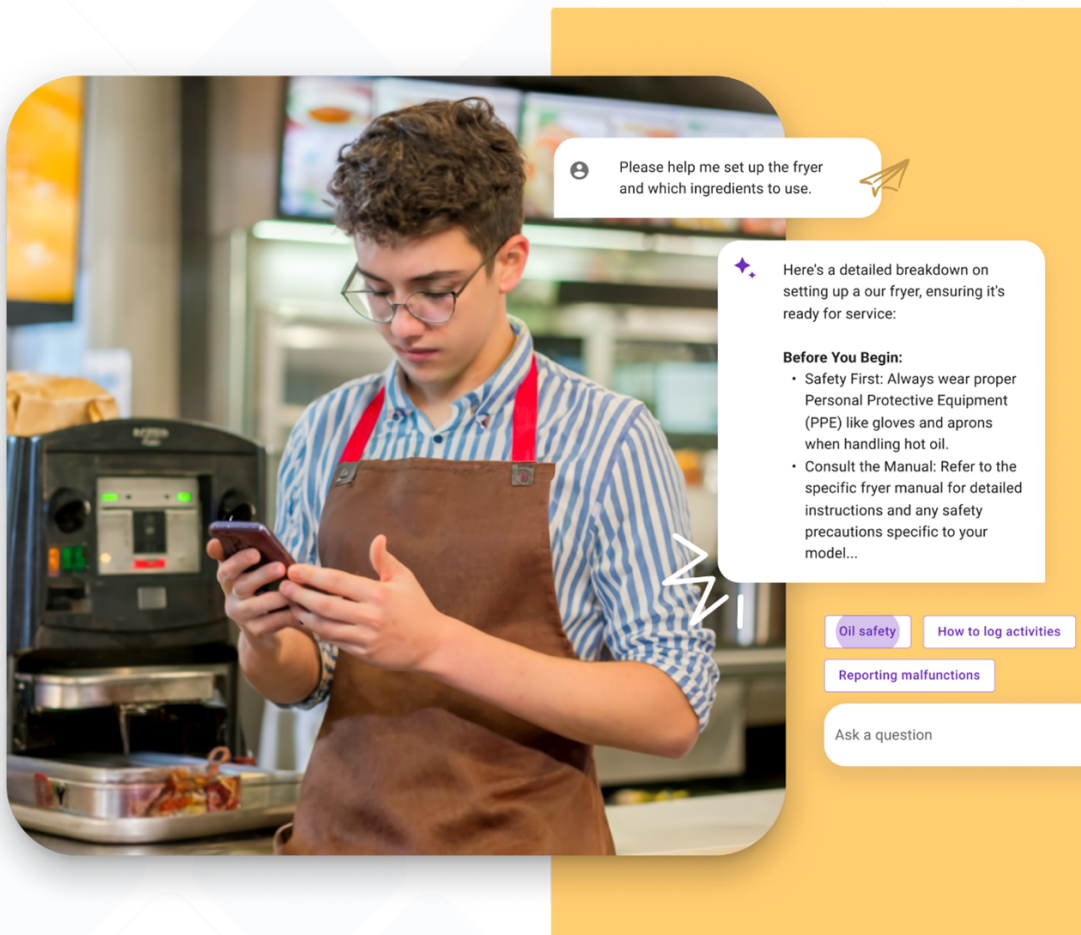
Please help me set up the fryer and which ingredients to use.

Here's a detailed breakdown on setting up a our fryer, ensuring it's ready for service:

**Before You Begin:**
- Safety First: Always wear proper Personal Protective Equipment (PPE) like gloves and aprons when handling hot oil.
- Consult the Manual: Refer to the specific fryer manual for detailed instructions and any safety precautions specific to your model...

Oil safety
How to log activities
Reporting malfunctions

Ask a question